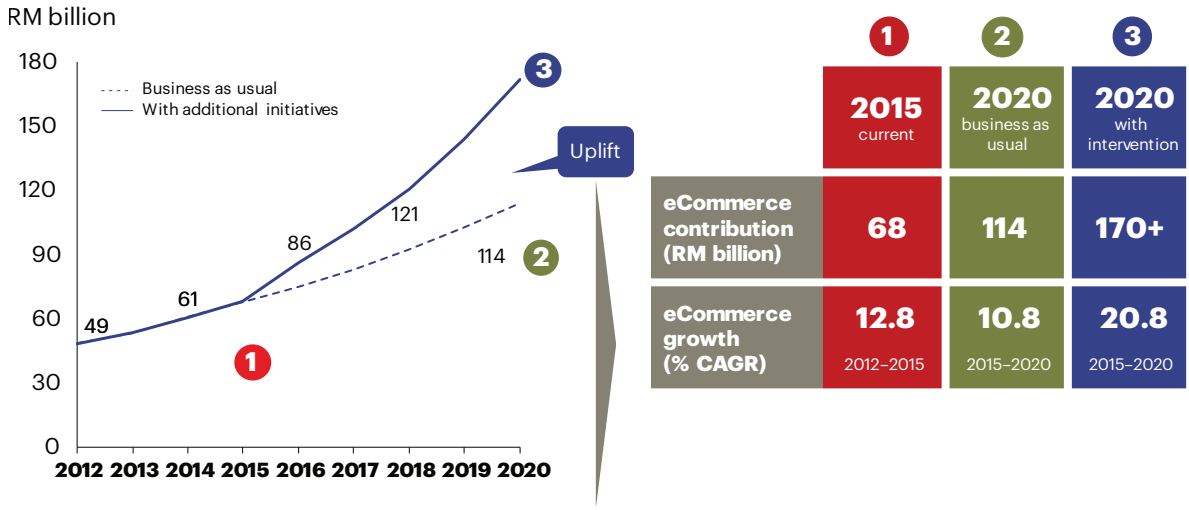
RM billion

180
150
120
90
60
30
0

Business as usual
With additional initiatives

3
Uplift
86
121
114
2
61
49
1

2012 2013 2014 2015 2016 2017 2018 2019 2020

| | 1 | 2 | 3 |
|---|---|---|---|
| | 2015 current | 2020 business as usual | 2020 with intervention |
| eCommerce contribution (RM billion) | 68 | 114 | 170+ |
| eCommerce growth (% CAGR) | 12.8 2012–2015 | 10.8 2015–2020 | 20.8 2015–2020 |